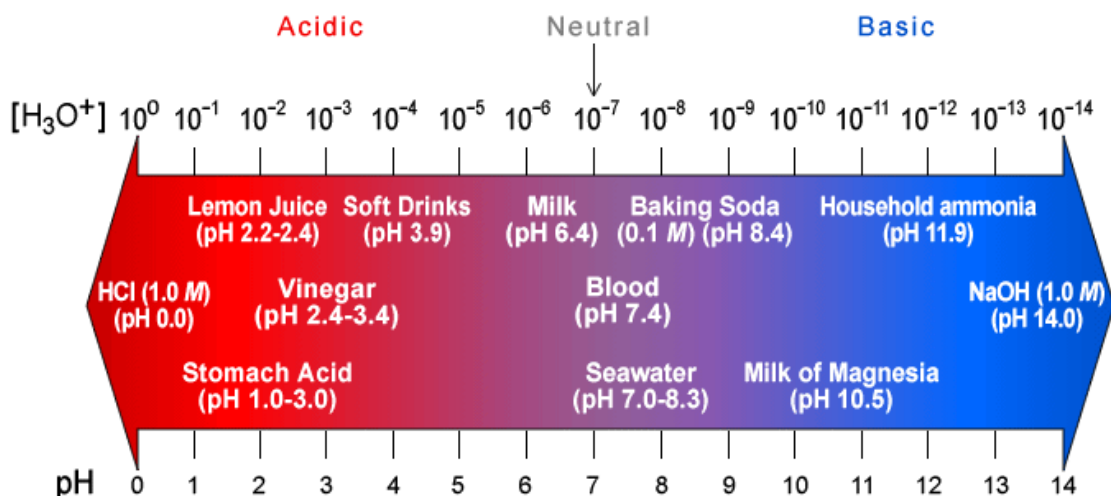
Acidic

Neutral

Basic

$[H_3O^+]$ $10^0$ $10^{-1}$ $10^{-2}$ $10^{-3}$ $10^{-4}$ $10^{-5}$ $10^{-6}$ $10^{-7}$ $10^{-8}$ $10^{-9}$ $10^{-10}$ $10^{-11}$ $10^{-12}$ $10^{-13}$ $10^{-14}$

Lemon Juice (pH 2.2-2.4)

Soft Drinks (pH 3.9)

Milk (pH 6.4)

Baking Soda (0.1 $M$) (pH 8.4)

Household ammonia (pH 11.9)

HCl (1.0 $M$) (pH 0.0)

Vinegar (pH 2.4-3.4)

Blood (pH 7.4)

NaOH (1.0 $M$) (pH 14.0)

Stomach Acid (pH 1.0-3.0)

Seawater (pH 7.0-8.3)

Milk of Magnesia (pH 10.5)

pH 0 1 2 3 4 5 6 7 8 9 10 11 12 13 14